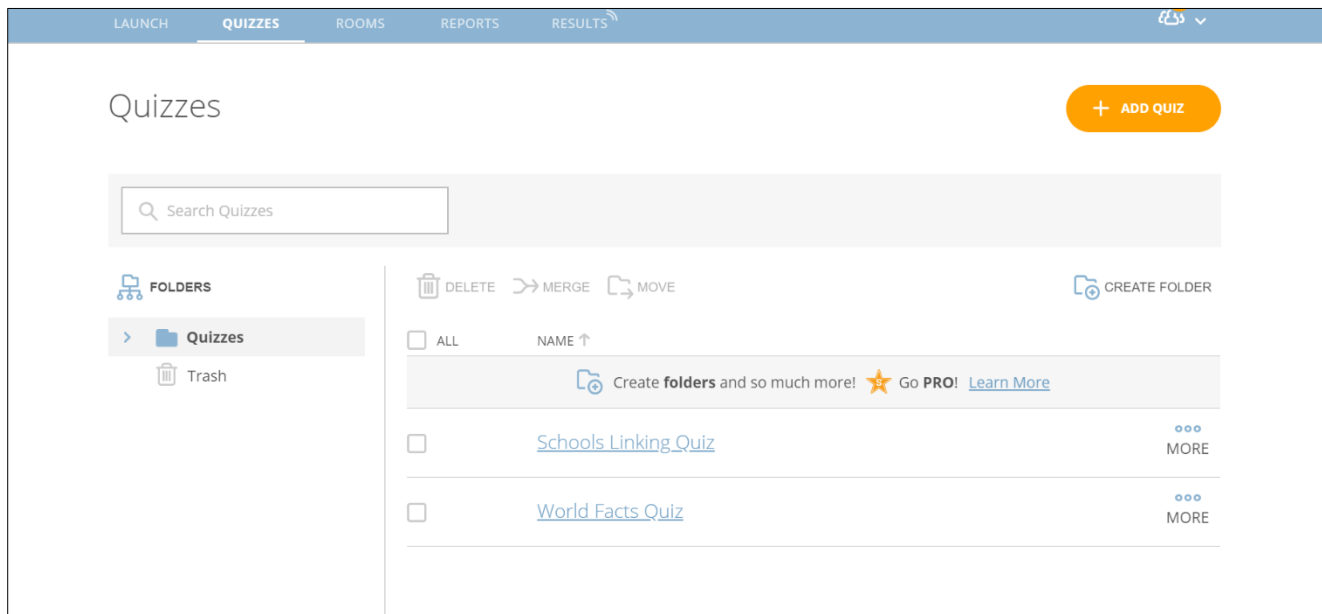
LAUNCH QUIZZES ROOMS REPORTS RESULTS

ELSS

Quizzes

+ ADD QUIZ

Search Quizzes

FOLDERS

Quizzes

Trash

DELETE MERGE MOVE

CREATE FOLDER

ALL NAME

Create **folders** and so much more! Go **PRO**! Learn More

Schools Linking Quiz

MORE

World Facts Quiz

MORE